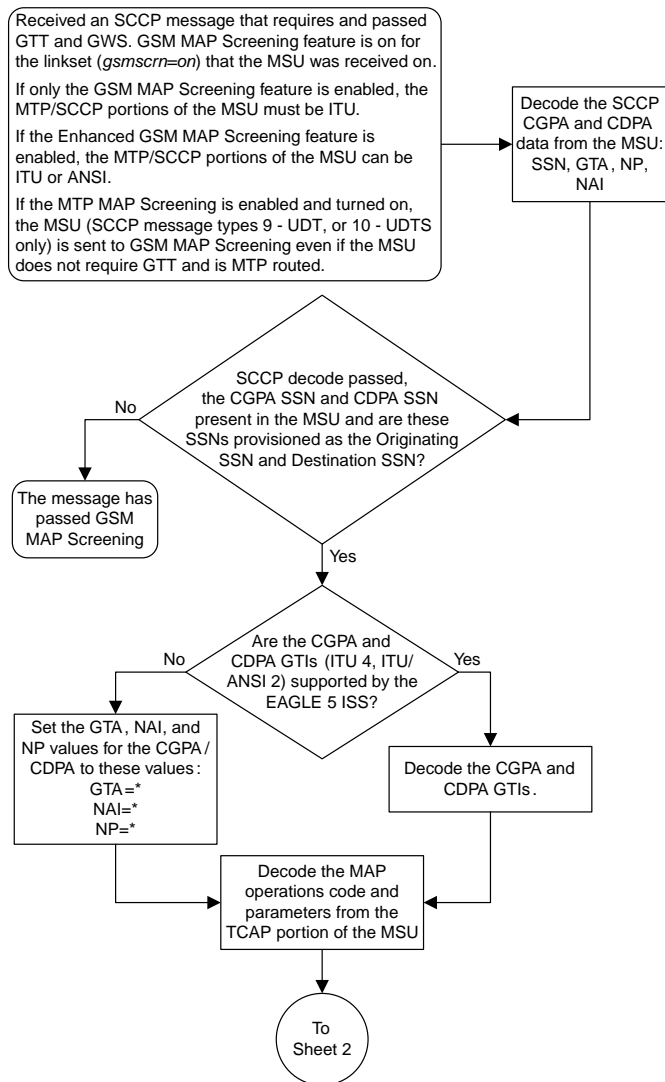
Received an SCCP message that requires and passed GTT and GWS. GSM MAP Screening feature is on for the linkset (gsmscrn=on) that the MSU was received on.

If only the GSM MAP Screening feature is enabled, the MTP/SCCP portions of the MSU must be ITU.

If the Enhanced GSM MAP Screening feature is enabled, the MTP/SCCP portions of the MSU can be ITU or ANSI.

If the MTP MAP Screening is enabled and turned on, the MSU (SCCP message types 9 - UDT, or 10 - UDTS only) is sent to GSM MAP Screening even if the MSU does not require GTT and is MTP routed.

Decode the SCCP CGPA and CDPA data from the MSU: SSN, GTA, NP, NAI

SCCP decode passed, the CGPA SSN and CDPA SSN present in the MSU and are these SSNs provisioned as the Originating SSN and Destination SSN?

No

The message has passed GSM MAP Screening

Yes

Are the CGPA and CDPA GTIs (ITU 4, ITU/ ANSI 2) supported by the EAGLE 5 ISS?

No

Yes

Set the GTA, NAI, and NP values for the CGPA / CDPA to these values: GTA=* NAI=* NP=*

Decode the CGPA and CDPA GTIs.

Decode the MAP operations code and parameters from the TCAP portion of the MSU

To Sheet 2